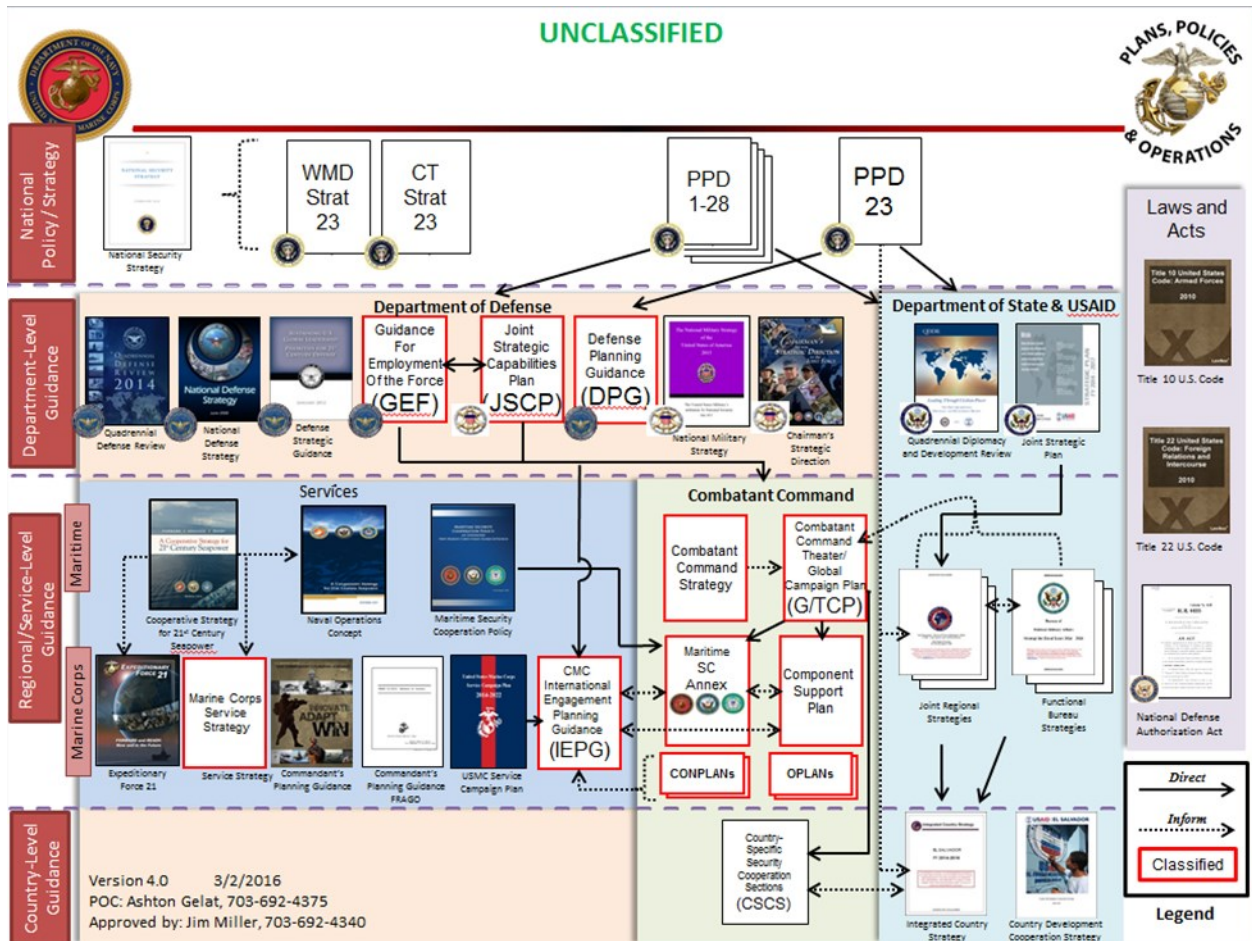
UNCLASSIFIED

PLANS, POLICIES & OPERATIONS

National Policy / Strategy

National Security Strategy

WMD Strat 23

CT Strat 23

PPD 1-28

PPD 23

Laws and Acts

Title 10 United States Code: Armed Forces 2010

Title 10 U.S. Code

Title 22 United States Code: Foreign Relations and Intercourse 2010

Title 22 U.S. Code

National Defense Authorization Act

Department-Level Guidance

Department of Defense

Quadrennial Defense Review

National Defense Strategy

Defense Strategic Guidance

Guidance For Employment Of the Force (GEF)

Joint Strategic Capabilities Plan (JSCP)

Defense Planning Guidance (DPG)

National Military Strategy

Chairman's Strategic Direction

Department of State & USAID

Quadrennial Diplomacy and Development Review

Joint Strategic Plan

Regional/Service-Level Guidance

Services

Maritime

Cooperative Strategy for 21st Century Seapower

Naval Operations Concept

Maritime Security Cooperation Policy

Marine Corps

Expeditionary Force 21

Marine Corps Service Strategy

Service Strategy

Commandant's Planning Guidance

Commandant's Planning Guidance FRAGO

USMC Service Campaign Plan

CMC International Engagement Planning Guidance (IEPG)

Combatant Command

Combatant Command Strategy

Combatant Command Theater/ Global Campaign Plan (G/TCP)

Maritime SC Annex

Component Support Plan

CONPLANs

OPLANs

Joint Regional Strategies

Functional Bureau Strategies

Country-Level Guidance

Country-Specific Security Cooperation Sections (CSCS)

Integrated Country Strategy

Country Development Cooperation Strategy

Version 4.0 3/2/2016
POC: Ashton Gelat, 703-692-4375
Approved by: Jim Miller, 703-692-4340

Direct

Inform

Classified

Legend